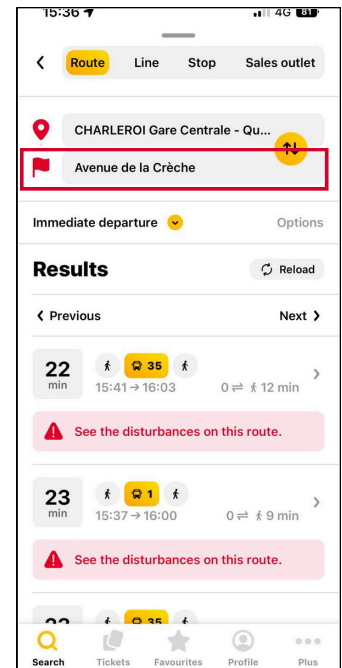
15:36
4G 81

Route Line Stop Sales outlet

CHARLEROI Gare Centrale - Qu...

Avenue de la Crèche

Immediate departure Options

Results Reload

Previous Next

22 min 35
15:41 → 16:03 0 ⇄ 12 min

See the disturbances on this route.

23 min 1
15:37 → 16:00 0 ⇄ 9 min

See the disturbances on this route.

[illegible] 35

Search Tickets Favourites Profile Plus